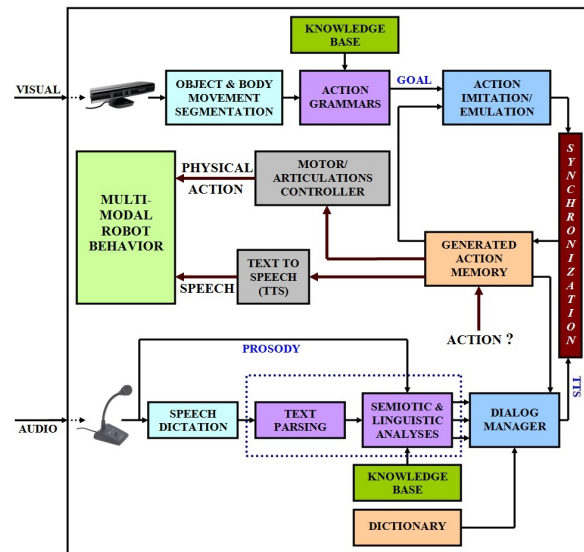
KNOWLEDGE BASE

VISUAL

OBJECT & BODY MOVEMENT SEGMENTATION

ACTION GRAMMARS

GOAL

ACTION IMITATION/ EMULATION

S Y N C H R O N I Z A T I O N

PHYSICAL ACTION

MOTOR/ ARTICULATIONS CONTROLLER

MULTI-MODAL ROBOT BEHAVIOR

TEXT TO SPEECH (TTS)

SPEECH

GENERATED ACTION MEMORY

ACTION ?

PROSODY

TTS

AUDIO

SPEECH DICTATION

TEXT PARSING

SEMIOTIC & LINGUISTIC ANALYSES

DIALOG MANAGER

KNOWLEDGE BASE

DICTIONARY